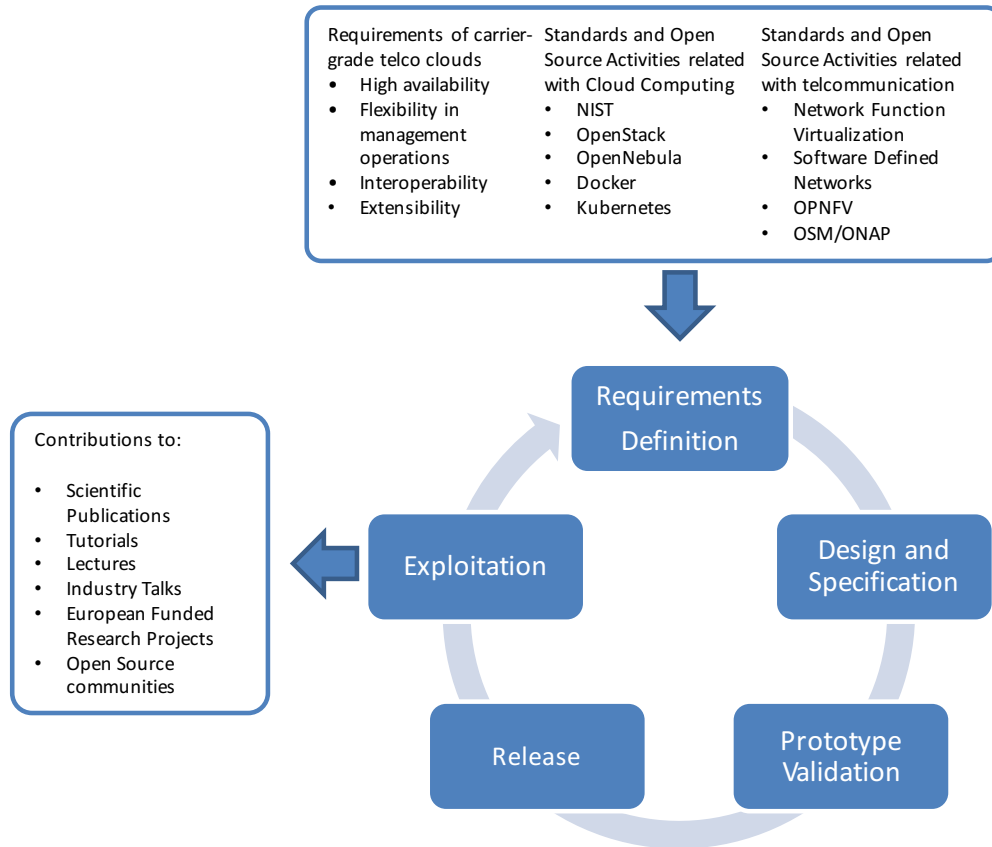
Requirements of carrier-grade telco clouds
- High availability
- Flexibility in management operations
- Interoperability
- Extensibility

Standards and Open Source Activities related with Cloud Computing
- NIST
- OpenStack
- OpenNebula
- Docker
- Kubernetes

Standards and Open Source Activities related with telcommunication
- Network Function Virtualization
- Software Defined Networks
- OPNFV
- OSM/ONAP

Requirements Definition

Design and Specification

Prototype Validation

Release

Exploitation

Contributions to:

- Scientific Publications
- Tutorials
- Lectures
- Industry Talks
- European Funded Research Projects
- Open Source communities